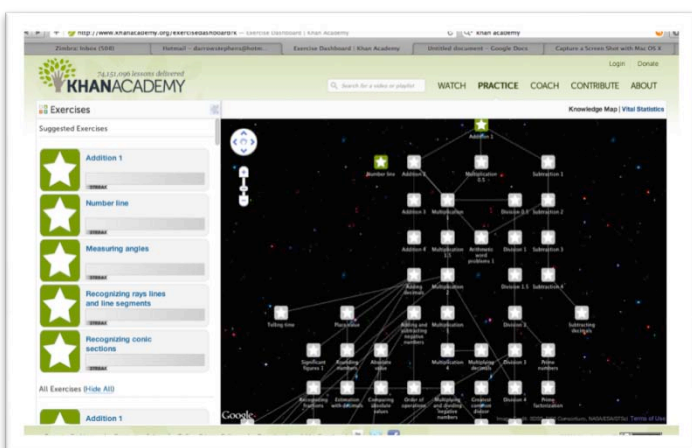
http://www.khanacademy.org/exercisedashboard — Exercise Dashboard | Khan Academy

khan academy

Zimbra: Inbox (588)

Hotmail - duncanstephens@hotm...

Exercise Dashboard | Khan Academy

Untitled document - Google Docs

Capture a Screen Shot with Mac OS X

74,151,098 lessons delivered

KHANACADEMY

Search for a video or playlist

WATCH PRACTICE COACH CONTRIBUTE ABOUT

Login Donate

Exercises

Suggested Exercises

Addition 1

STREAK

Number line

STREAK

Measuring angles

STREAK

Recognizing rays lines and line segments

STREAK

Recognizing conic sections

STREAK

All Exercises (Hide All)

Addition 1

Knowledge Map | Vital Statistics

Addition 1

Number line

Addition 2

Multiplication 0.5

Subtraction 1

Addition 3

Multiplication 1

Division 0.5

Subtraction 2

Addition 4

Multiplication 1.5

Arithmetic word problems 1

Division 1

Subtraction 3

Adding decimals

Multiplication 2

Division 1.5

Subtraction 4

Telling time

Place value

Adding and subtracting negative numbers

Multiplication 3

Division 2

Subtracting decimals

Significant figures 1

Rounding numbers

Absolute value

Multiplication 4

Multiplying decimals

Division 3

Prime numbers

Recognizing fractions

Estimation with decimals

Comparing absolute values

Order of operations

Multiplying and dividing negative numbers

Greatest common divisor

Division 4

Prime factorization

Google

Terms of Use